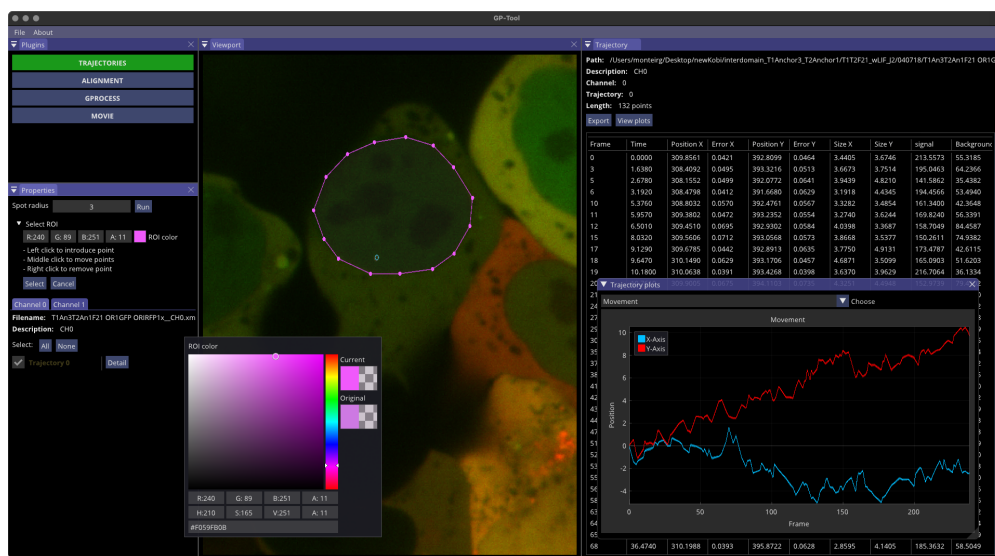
GP-Tool

File About

Plugins

TRAJECTORIES
ALIGNMENT
GPROCESS
MOVIE

Properties

Spot radius 3 Run

▼ Select ROI

R:240 G: 89 B:251 A: 11 ROI color

- Left click to introduce point
- Middle click to move points
- Right click to remove point

Select Cancel

Channel 0 Channel 1

Filename: T1An3T2An1F21 OR1GFP ORIRFP1x__CH0.xm
Description: CH0

Select: All None

Trajectory 0 Detail

Viewport

0

ROI color

Current

Original

R:240 G: 89 B:251 A: 11
H:210 S:165 V:251 A: 11
#F059FB0B

Trajectory

Path: /Users/monteirg/Desktop/newKobi/interdomain_T1Anchor3_T2Anchor1/T1T2F21_wLIF_J2/040718/T1An3T2An1F21 OR1G
Description: CH0
Channel: 0
Trajectory: 0
Length: 132 points

Export View plots

| Frame | Time | Position X | Error X | Position Y | Error Y | Size X | Size Y | signal | Backgrou |
|---|---|---|---|---|---|---|---|---|---|
| 0 | 0.0000 | 309.8561 | 0.0421 | 392.8099 | 0.0464 | 3.4405 | 3.6746 | 213.5573 | 55.3185 |
| 3 | 1.6380 | 308.4092 | 0.0495 | 393.3216 | 0.0513 | 3.6673 | 3.7514 | 195.0463 | 64.2366 |
| 5 | 2.6780 | 308.1552 | 0.0499 | 392.0772 | 0.0641 | 3.9439 | 4.8210 | 141.5862 | 35.4382 |
| 6 | 3.1920 | 308.4798 | 0.0412 | 391.6680 | 0.0629 | 3.1918 | 4.4345 | 194.4566 | 53.4940 |
| 10 | 5.3760 | 308.8032 | 0.0570 | 392.4761 | 0.0567 | 3.3282 | 3.4854 | 161.3400 | 42.3648 |
| 11 | 5.9570 | 309.3802 | 0.0472 | 393.2352 | 0.0554 | 3.2740 | 3.6244 | 169.8240 | 56.3391 |
| 12 | 6.5010 | 309.4510 | 0.0695 | 392.9302 | 0.0584 | 4.0398 | 3.3687 | 158.7049 | 84.4587 |
| 15 | 8.0320 | 309.5606 | 0.0712 | 393.0568 | 0.0573 | 3.8668 | 3.5377 | 150.2611 | 74.9382 |
| 17 | 9.1290 | 309.6785 | 0.0442 | 392.8913 | 0.0635 | 3.7750 | 4.9131 | 173.4787 | 42.6115 |
| 18 | 9.6470 | 310.1490 | 0.0629 | 393.1706 | 0.0457 | 4.6871 | 3.5099 | 165.0903 | 51.6203 |
| 19 | 10.1800 | 310.0638 | 0.0391 | 393.4268 | 0.0398 | 3.6370 | 3.9629 | 216.7064 | 36.1334 |
| 68 | 36.4740 | 310.1988 | 0.0393 | 395.8722 | 0.0628 | 2.8595 | 4.1405 | 185.3632 | 58.5049 |

Trajectory plots

Movement Choose

Movement

X-Axis
Y-Axis

Position

Frame

10 8 6 4 2 0 -2 -4
0 50 100 150 200